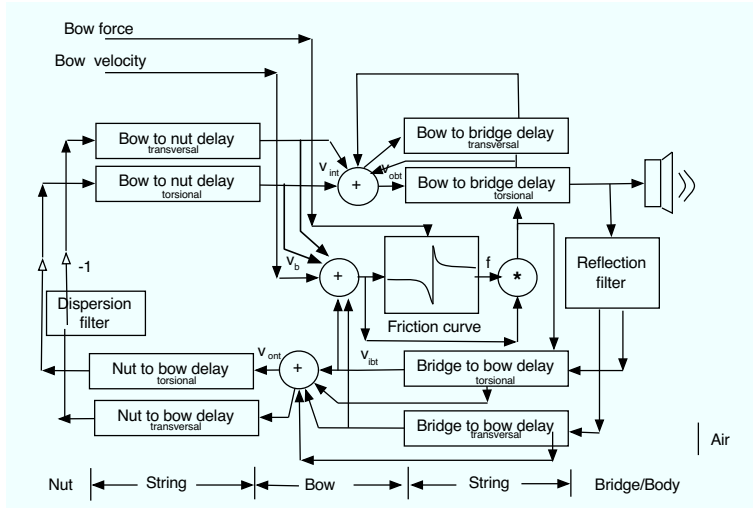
Bow force

Bow velocity

Bow to nut delay
transversal

Bow to nut delay
torsional

$v_{int}$

+

$v_{obt}$

Bow to bridge delay
transversal

Bow to bridge delay
torsional

-1

$v_b$

+

Friction curve

f

*

Reflection filter

Dispersion filter

$v_{ont}$

+

$v_{ibt}$

Nut to bow delay
torsional

Nut to bow delay
transversal

Bridge to bow delay
torsional

Bridge to bow delay
transversal

Air

Nut

String

Bow

String

Bridge/Body